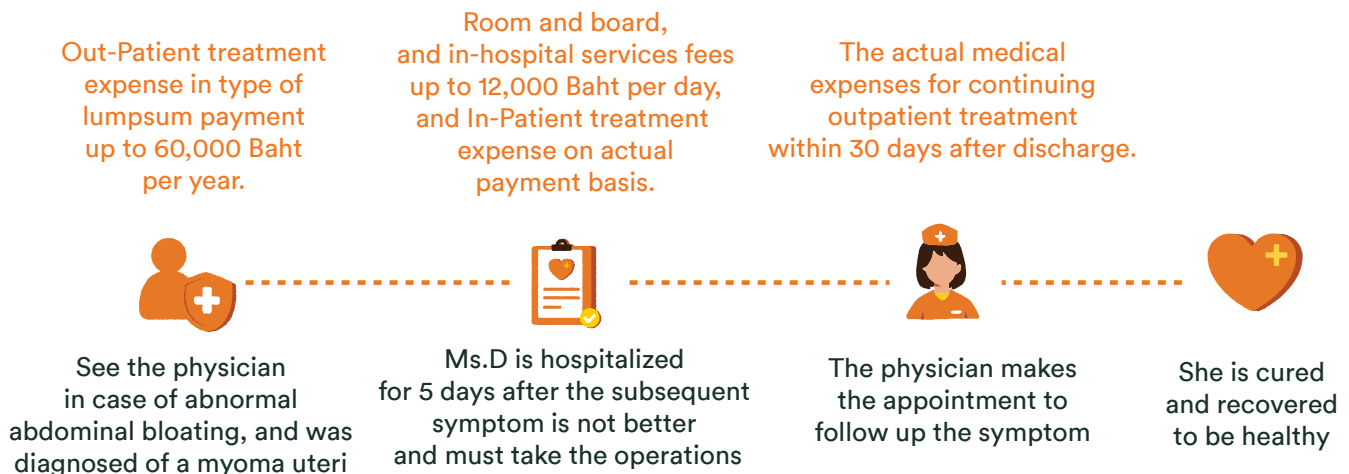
Out-Patient treatment expense in type of lumpsum payment up to 60,000 Baht per year.

Room and board, and in-hospital services fees up to 12,000 Baht per day, and In-Patient treatment expense on actual payment basis.

The actual medical expenses for continuing outpatient treatment within 30 days after discharge.

See the physician in case of abnormal abdominal bloating, and was diagnosed of a myoma uteri

Ms.D is hospitalized for 5 days after the subsequent symptom is not better and must take the operations

The physician makes the appointment to follow up the symptom

She is cured and recovered to be healthy